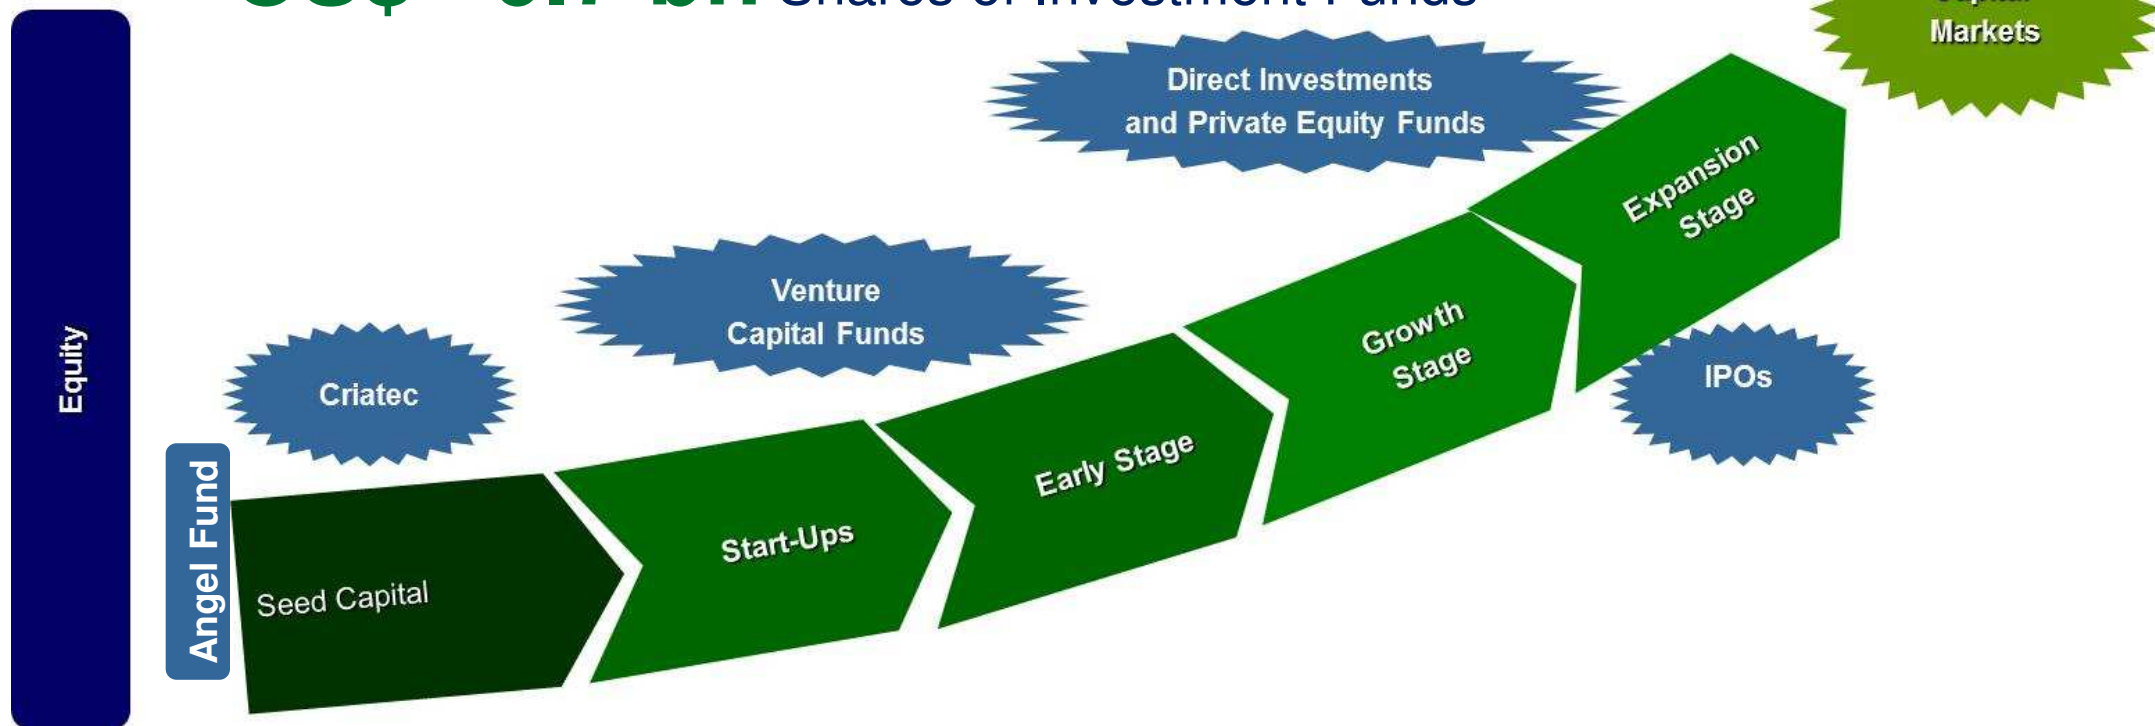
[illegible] Shares of Investment Funds

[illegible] Markets

Direct Investments and Private Equity Funds

Equity

Venture Capital Funds

Criatec

Expansion Stage

Growth Stage

IPOs

Angel Fund

Early Stage

Start-Ups

Seed Capital